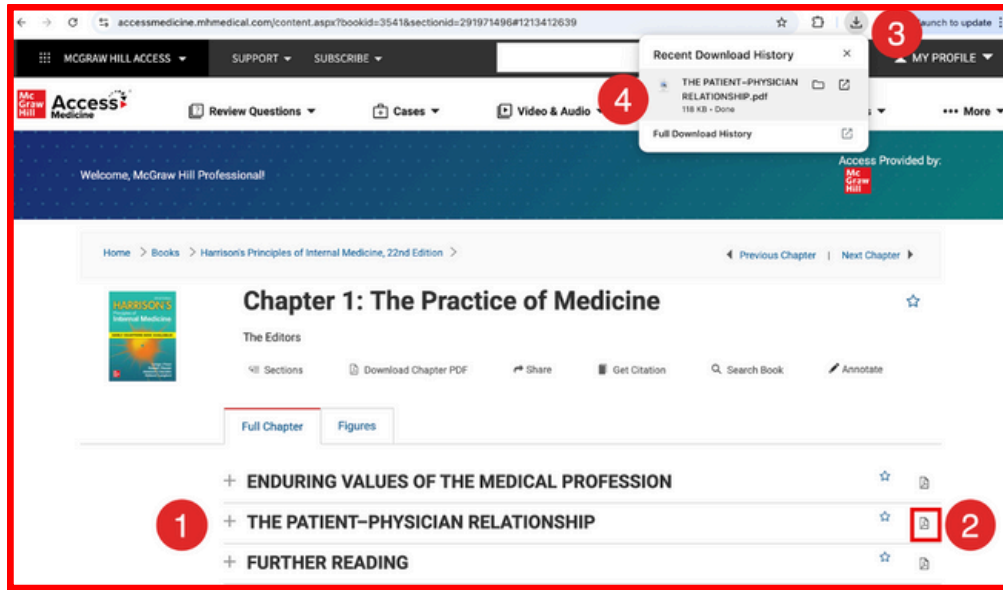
accessmedicine.mhmedical.com/content.aspx?bookid=3541&sectionid=291971496#1213412639

launch to update

MCGRAW HILL ACCESS

SUPPORT

SUBSCRIBE

MY PROFILE

Mc Graw Hill Access Medicine

Review Questions

Cases

Video & Audio

More

Recent Download History

THE PATIENT–PHYSICIAN RELATIONSHIP.pdf

118 KB • Done

Full Download History

3

4

Welcome, McGraw Hill Professional!

Access Provided by:

Mc Graw Hill

Home > Books > Harrison's Principles of Internal Medicine, 22nd Edition >

Previous Chapter | Next Chapter

HARRISON'S Principles of Internal Medicine

Chapter 1: The Practice of Medicine

The Editors

Sections

Download Chapter PDF

Share

Get Citation

Search Book

Annotate

Full Chapter

Figures

+ ENDURING VALUES OF THE MEDICAL PROFESSION

1

+ THE PATIENT–PHYSICIAN RELATIONSHIP

2

+ FURTHER READING